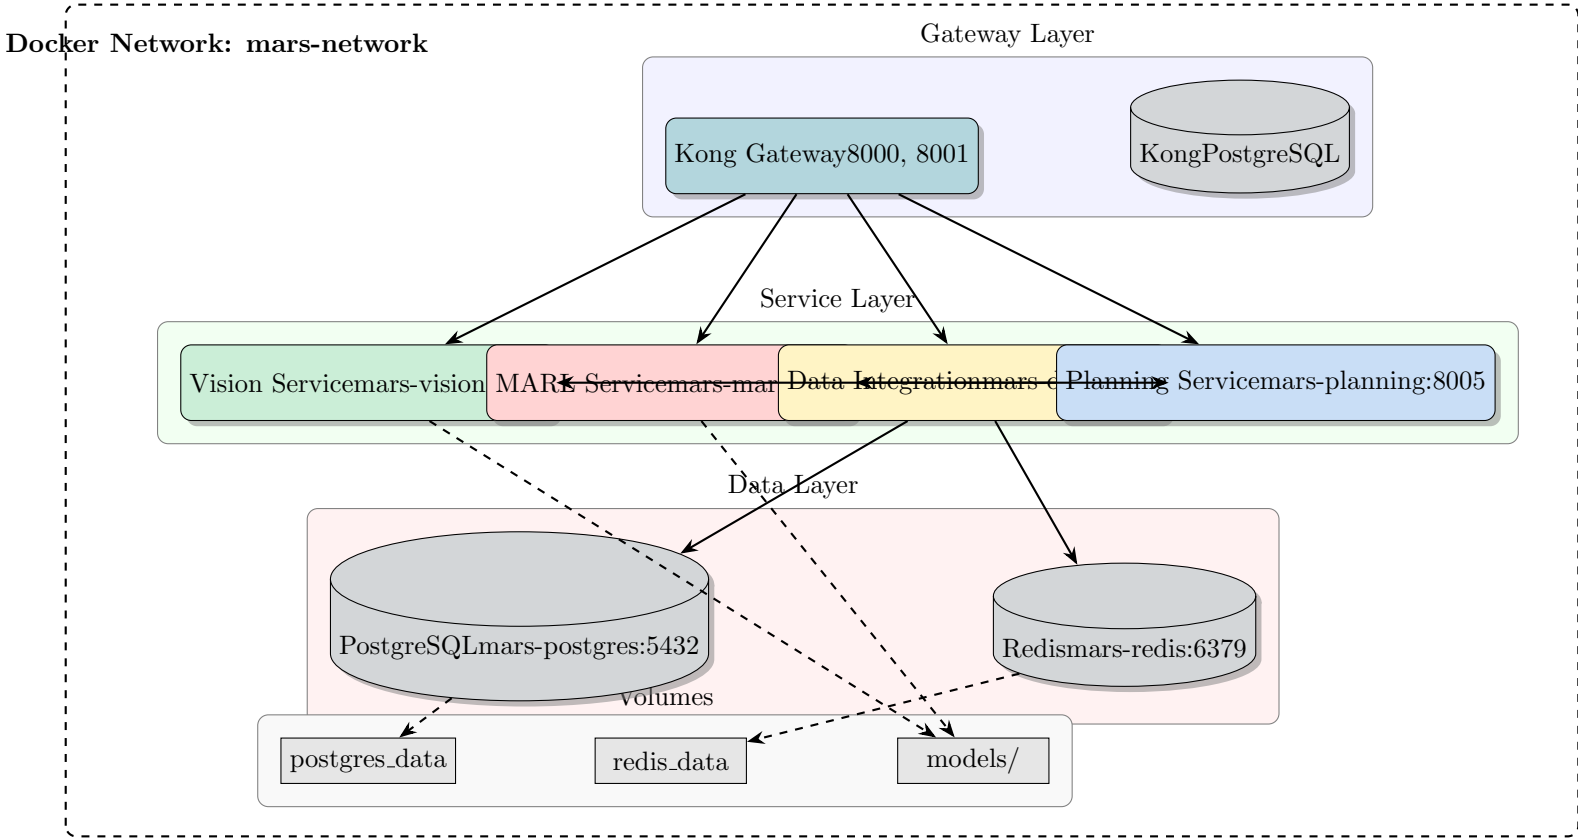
Docker Network: mars-network

Gateway Layer

Kong Gateway8000, 8001

KongPostgreSQL

Service Layer

Vision Servicemars-vision

MARL Servicemars-mar

Data Integrationmars-d

Planning Servicemars-planning:8005

Data Layer

PostgreSQLmars-postgres:5432

Redismars-redis:6379

Volumes

postgres_data

redis_data

models/